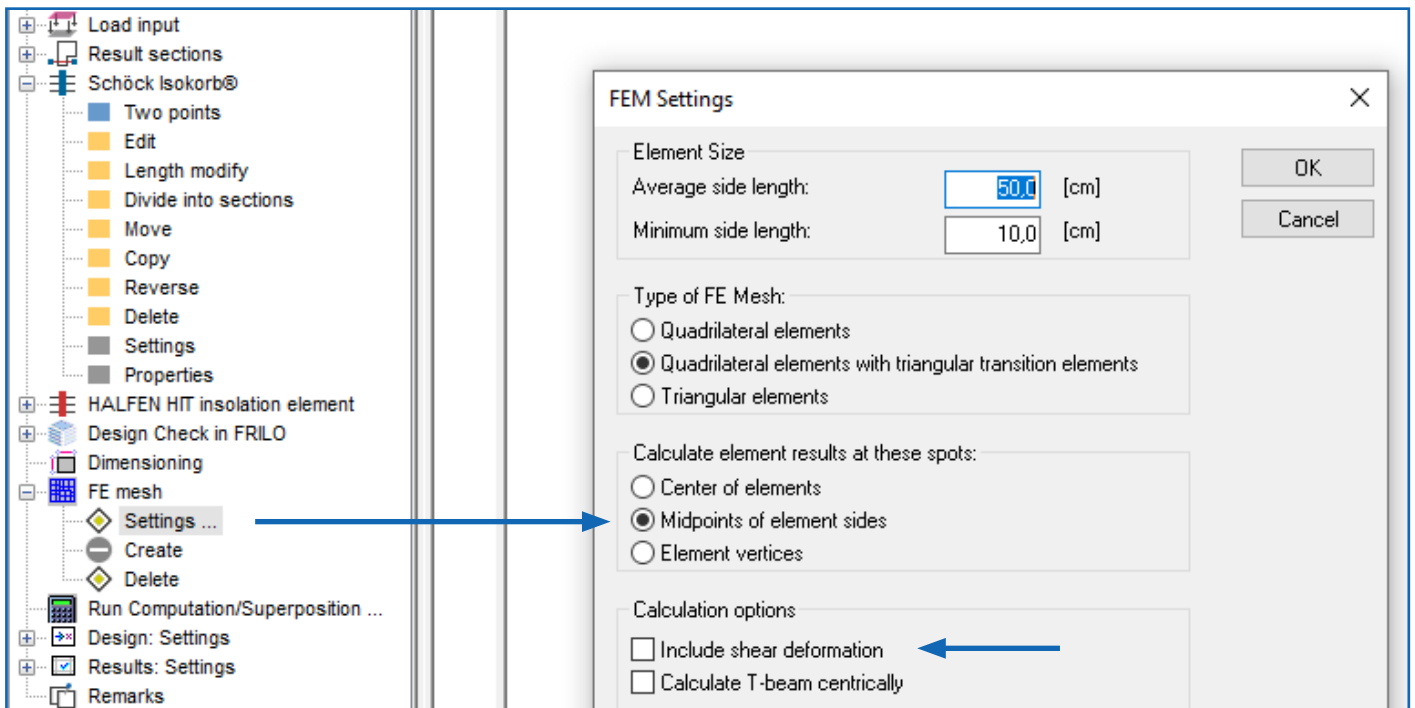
Load input
Result sections
Schöck Isokorb®
Two points
Edit
Length modify
Divide into sections
Move
Copy
Reverse
Delete
Settings
Properties
HALFEN HIT insolation element
Design Check in FRILO
Dimensioning
FE mesh
Settings ...
Create
Delete
Run Computation/Superposition ...
Design: Settings
Results: Settings
Remarks

FEM Settings

Element Size
Average side length: 50,0 [cm]
Minimum side length: 10,0 [cm]

OK
Cancel

Type of FE Mesh:
Quadrilateral elements
Quadrilateral elements with triangular transition elements
Triangular elements

Calculate element results at these spots:
Center of elements
Midpoints of element sides
Element vertices

Calculation options
Include shear deformation
Calculate T-beam centrically